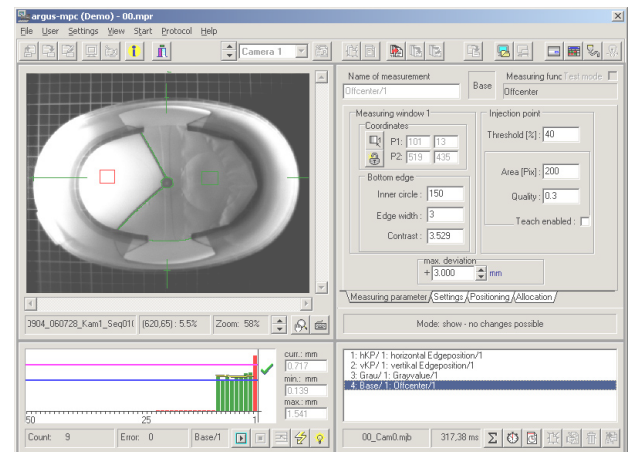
argus-mpc (Demo) - 00.mpr

File User Settings View Start Protocol Help

Camera 1

Name of measurement
Offcenter/1
Base
Measuring func Test mode
Offcenter

Measuring window 1
Coordinates
P1: 101 13
P2: 519 435

Bottom edge
Inner circle : 150
Edge width : 3
Contrast : 3.529

Injection point
Threshold [%] : 40

Area [Pix] : 200
Quality : 0.3
Teach enabled :

max. deviation
+ 3.000 mm

Measuring parameter Settings Positioning Allocation

3904_060728_Kam1_Seq01( (620,65) : 5.5% Zoom: 58%

Mode: show - no changes possible

curr.: mm
0.717
min.: mm
0.139
max.: mm
1.541

50 25 1

1: hKP/ 1: horizontal Edgeposition/1
2: vKP/ 1: vertikal Edgeposition/1
3: Grau/ 1: Grayvalue/1
4: Base/ 1: Offcenter/1

Count: 9 Error: 0 Base/1

00_Cam0.mjb 317,38 ms